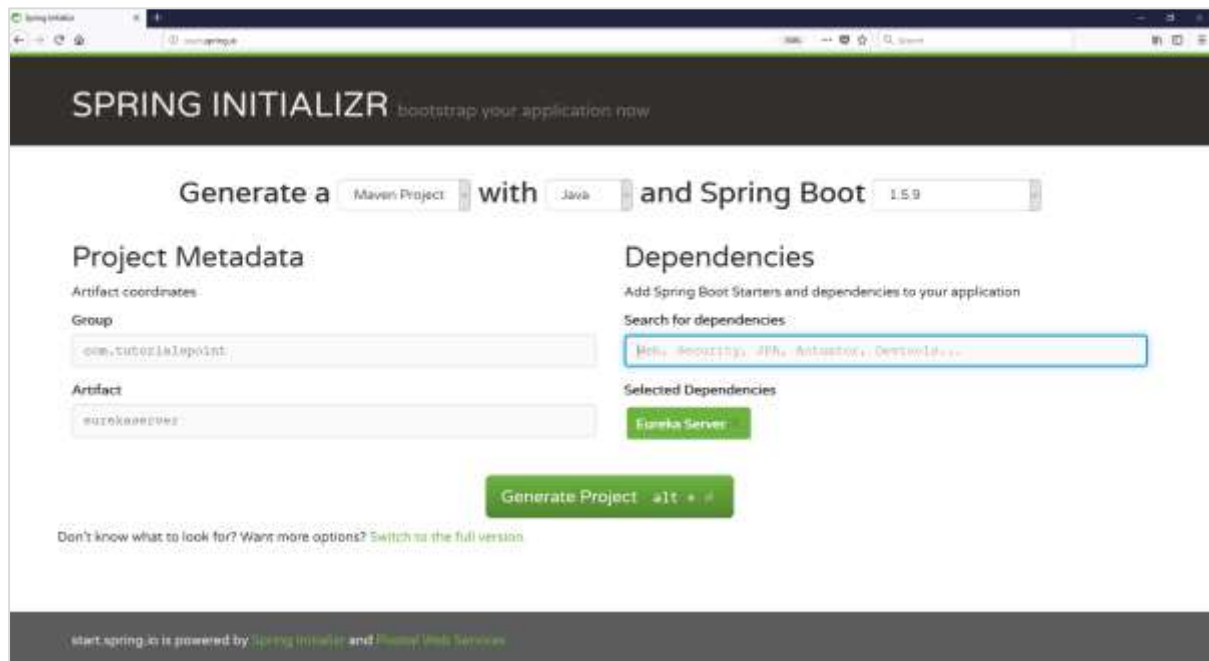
Spring Initializr

start.spring.io

SPRING INITIALIZR bootstrap your application now

Generate a Maven Project with Java and Spring Boot 1.5.9

Project Metadata

Artifact coordinates

Group

com.tutorialspoint

Artifact

eurekaserver

Dependencies

Add Spring Boot Starters and dependencies to your application

Search for dependencies

Web, Security, JPA, Actuator, Devtools...

Selected Dependencies

Eureka Server

Generate Project alt + ⏎

Don't know what to look for? Want more options? Switch to the full version.

start.spring.io is powered by Spring Initializr and Pivotal Web Services